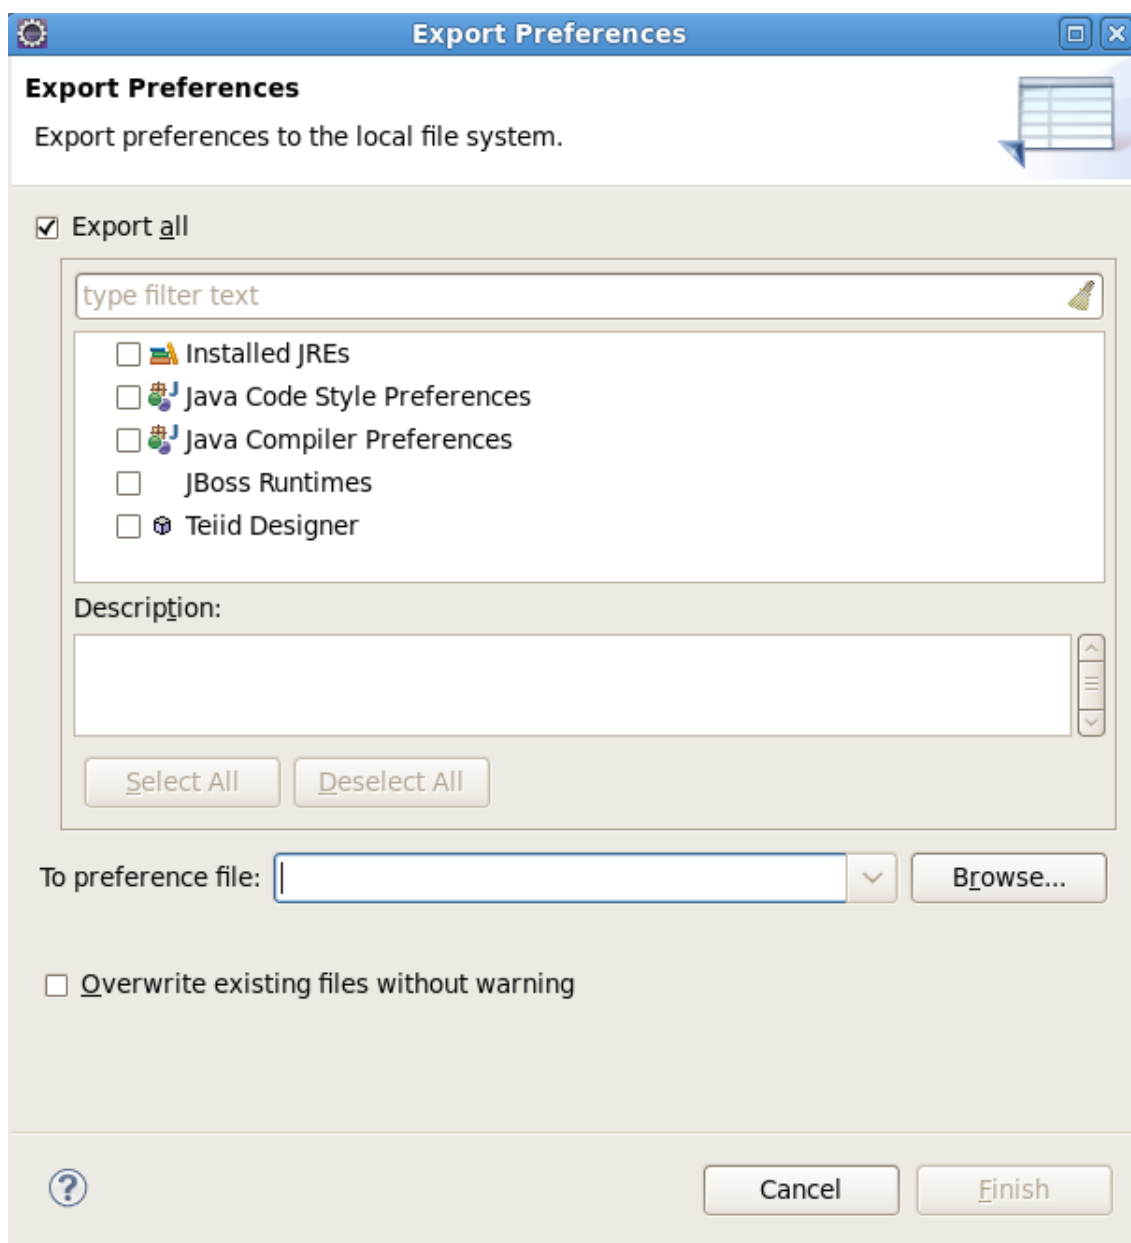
Export Preferences

Export Preferences

Export preferences to the local file system.

☑ Export all

type filter text

☐ Installed JREs
☐ Java Code Style Preferences
☐ Java Compiler Preferences
☐ JBoss Runtimes
☐ Teiid Designer

Description:

Select All | Deselect All

To preference file: | Browse...

☐ Overwrite existing files without warning

Cancel | Finish